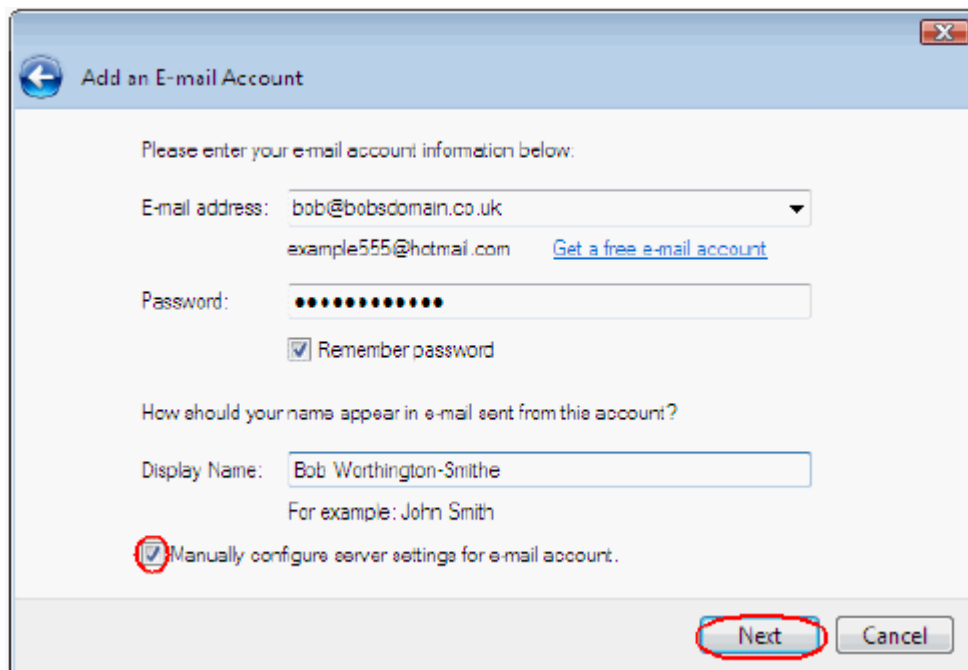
Add an E-mail Account

Please enter your e-mail account information below.

E-mail address: bob@bobsdomain.co.uk

example555@hotmail.com Get a free e-mail account

Password: •••••••••••••

Remember password

How should your name appear in e-mail sent from this account?

Display Name: Bob Worthington-Smithe

For example: John Smith

Manually configure server settings for e-mail account.

Next Cancel